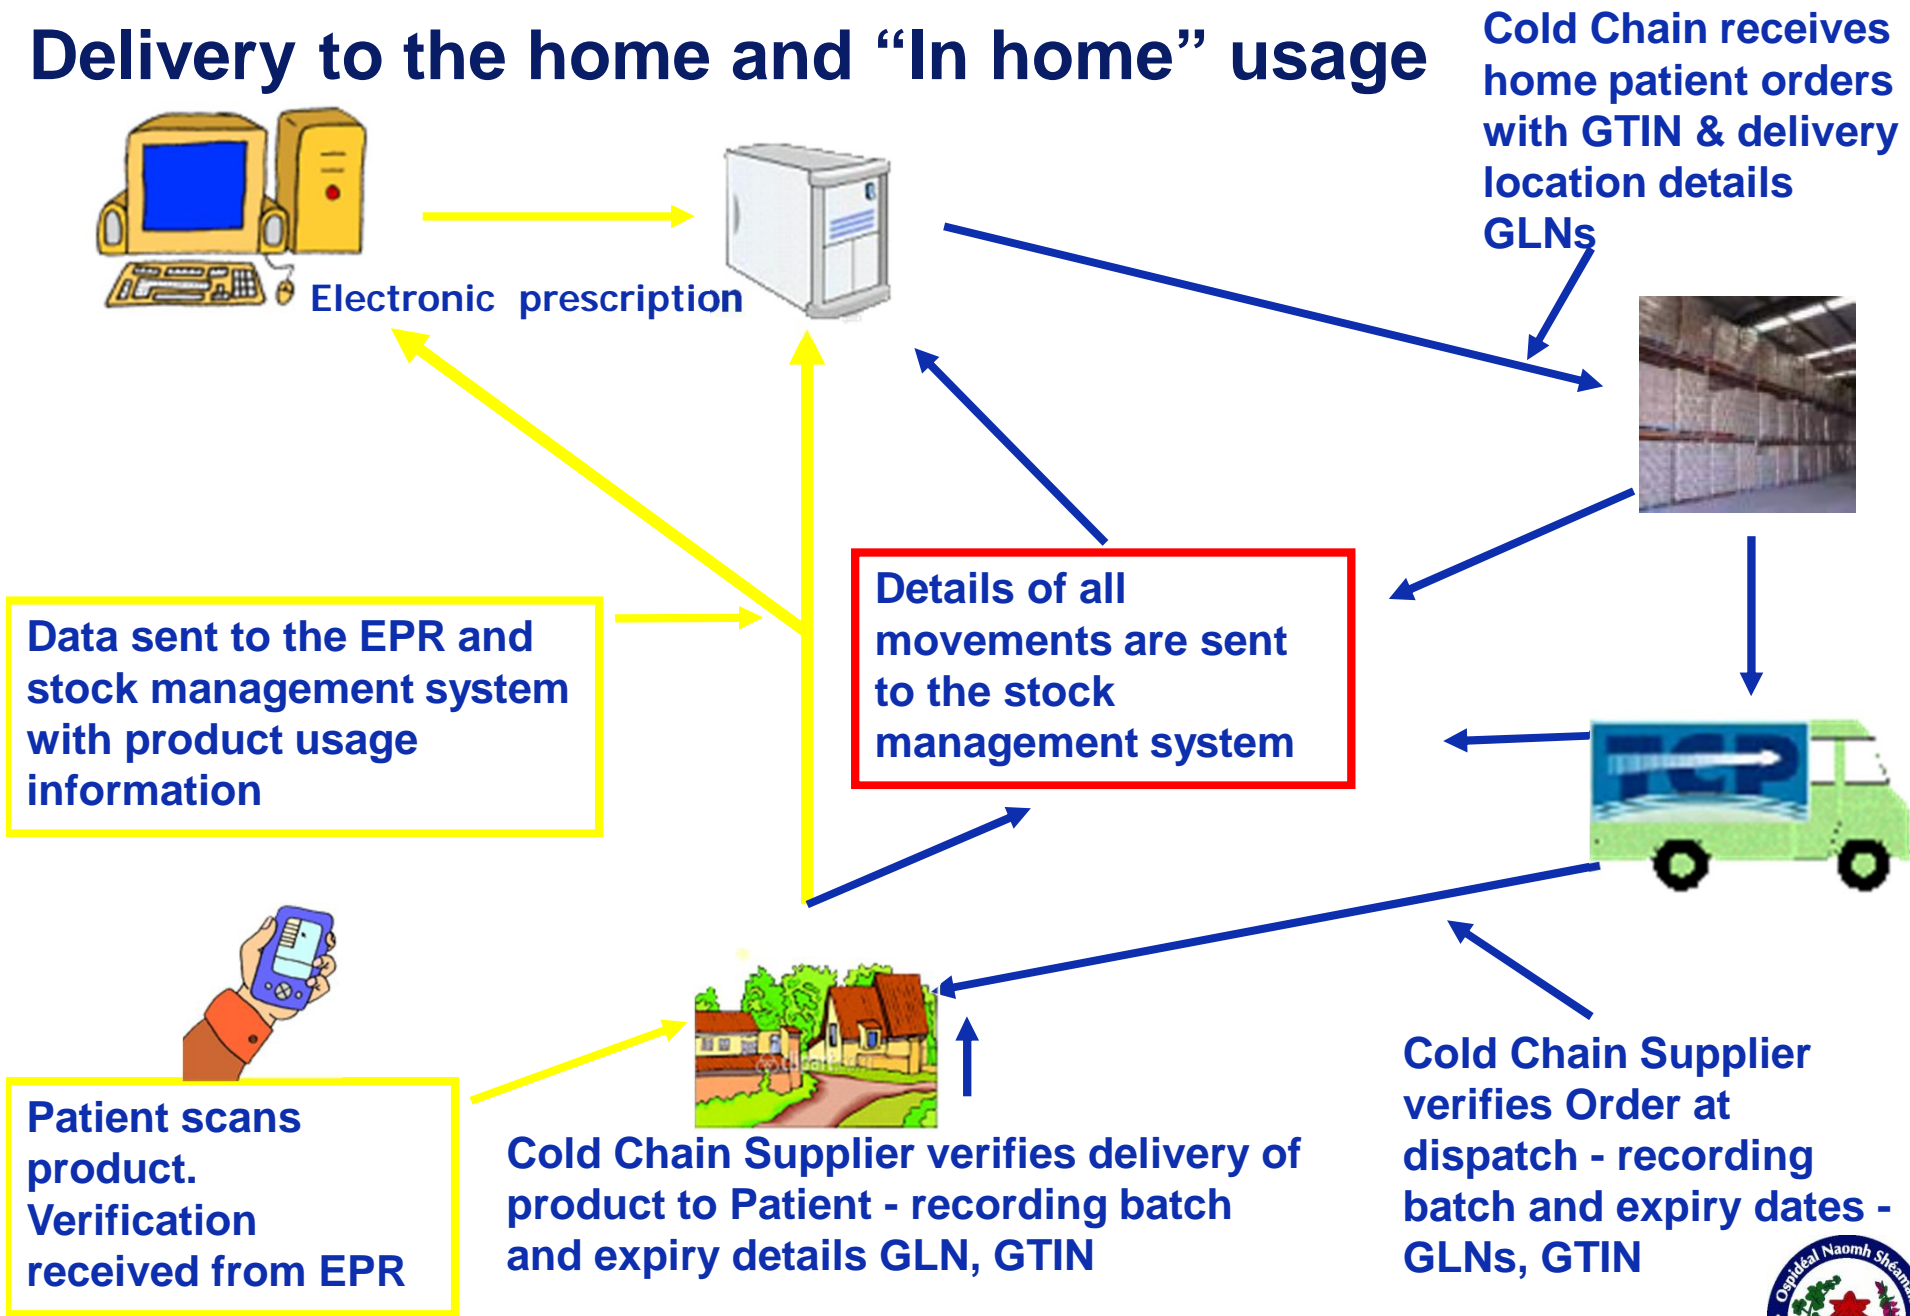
Delivery to the home and “In home” usage

Cold Chain receives home patient orders with GTIN & delivery location details GLNs

Electronic prescription

Details of all movements are sent to the stock management system

Data sent to the EPR and stock management system with product usage information

TCP

Patient scans product. Verification received from EPR

Cold Chain Supplier verifies delivery of product to Patient - recording batch and expiry details GLN, GTIN

Cold Chain Supplier verifies Order at dispatch - recording batch and expiry dates - GLNs, GTIN

Ospidéal Naomh Shéamais